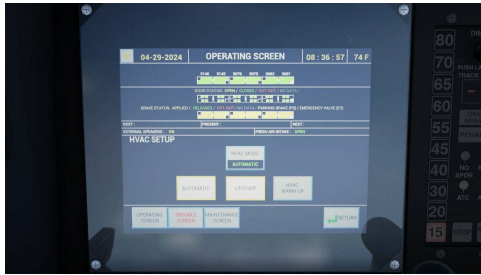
04-29-2024 OPERATING SCREEN 08 : 36 : 57 74 F

DOOR STATUS : OPEN / CLOSED / CUT-OUT / NO DATA

BRAKE STATUS : APPLIED / RELEASED / CUT-OUT / NO DATA / PARKING BRAKE (PB) / EMERGENCY VALVE (EV)

LAST : PRESENT : NEXT :

EXTERNAL SPEAKERS : ON FRESH AIR INTAKE : OPEN

HVAC SETUP

HVAC MODE
AUTOMATIC

AUTOMATIC LAYOVER HVAC WARMUP

OPERATING SCREEN TROUBLE SCREEN MAINTENANCE SCREEN RETURN

80
70 PUSH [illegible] TRACK
65
60
55
50
45
40 NO XPDR
35
30 ATC
25
20
15 STOP